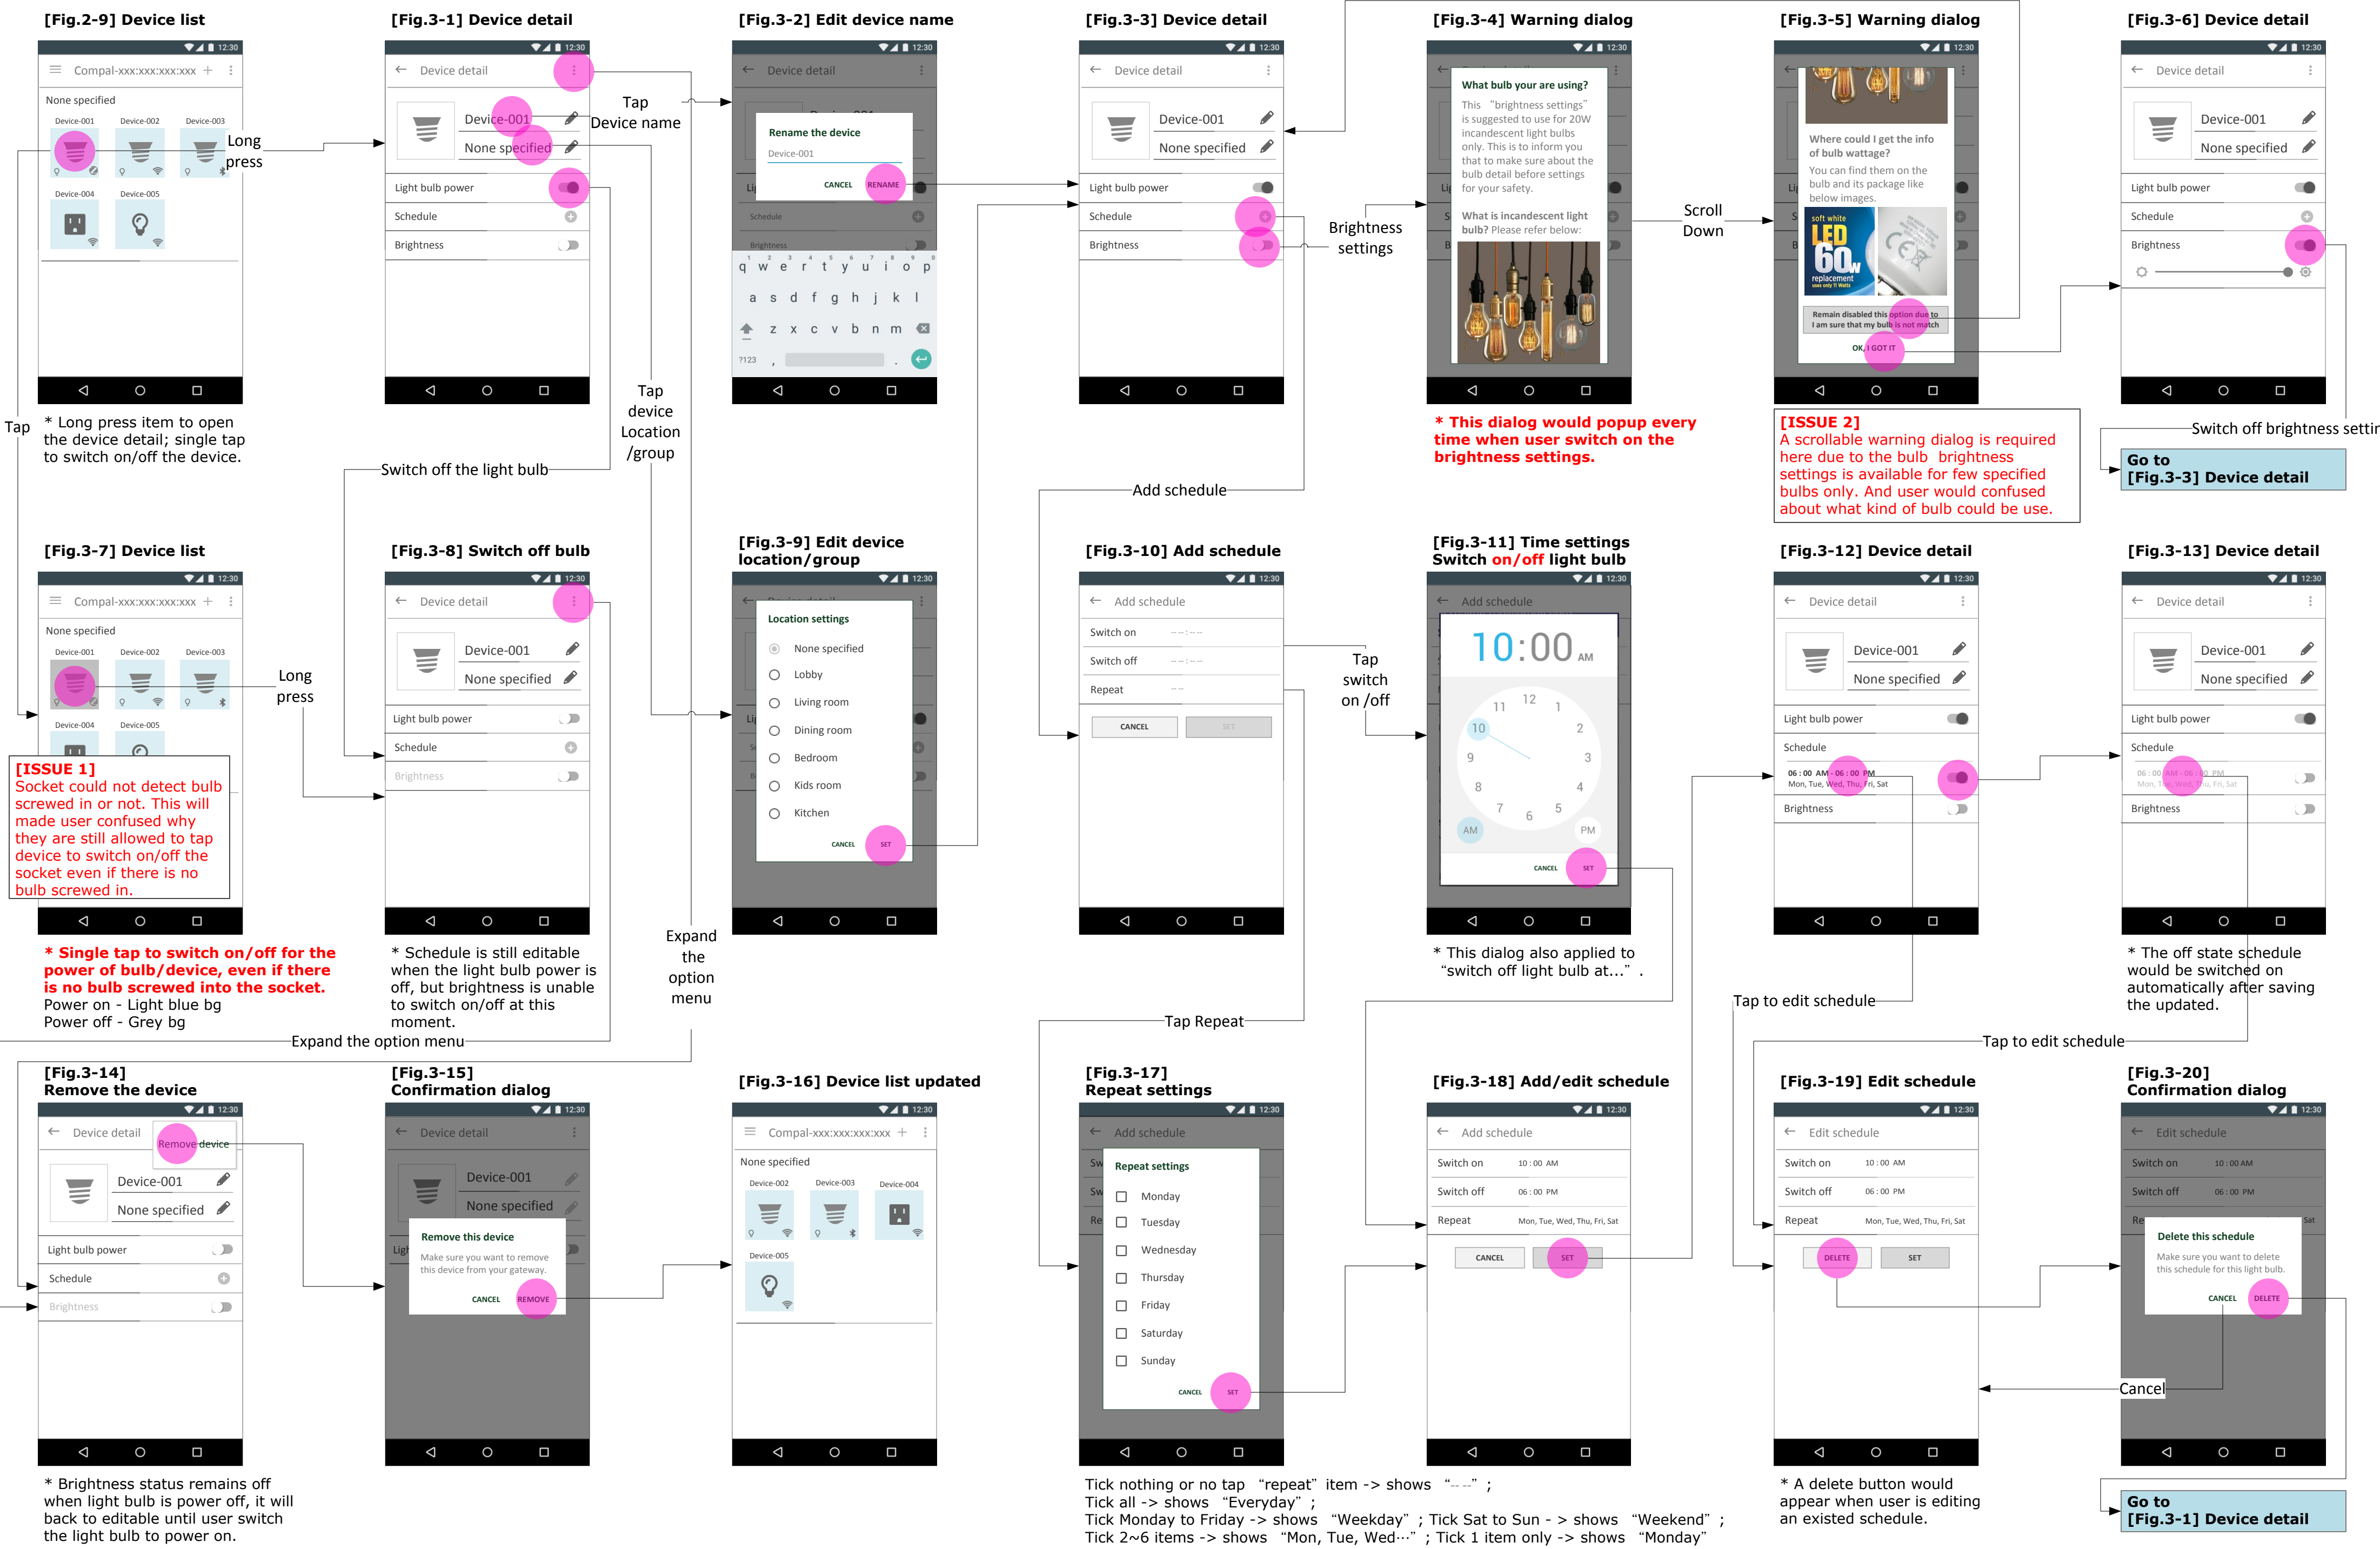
[Fig.2-9] Device list

12:30
Compal-xxx:xxx:xxx:xxx +
None specified
Device-001 Device-002 Device-003
Device-004 Device-005

Long press

Tap

* Long press item to open the device detail; single tap to switch on/off the device.

[Fig.3-1] Device detail

12:30
Device detail
Device-001
None specified
Light bulb power
Schedule
Brightness

Tap Device name

Tap device Location /group

Switch off the light bulb

[Fig.3-2] Edit device name

12:30
Device detail
Rename the device
Device-001
CANCEL RENAME
Schedule
Brightness
q w e r t y u i o p
a s d f g h j k l
z x c v b n m
?123

[Fig.3-3] Device detail

12:30
Device detail
Device-001
None specified
Light bulb power
Schedule
Brightness

Brightness settings

Add schedule

[Fig.3-4] Warning dialog

12:30
What bulb your are using?
This "brightness settings" is suggested to use for 20W incandescent light bulbs only. This is to inform you that to make sure about the bulb detail before settings for your safety.
What is incandescent light bulb? Please refer below:

* This dialog would popup every time when user switch on the brightness settings.

Scroll Down

[Fig.3-5] Warning dialog

12:30
Where could I get the info of bulb wattage?
You can find them on the bulb and its package like below images.
soft white LED 60w replacement
Remain disabled this option due to I am sure that my bulb is not match
OK, I GOT IT

[ISSUE 2]
A scrollable warning dialog is required here due to the bulb brightness settings is available for few specified bulbs only. And user would confused about what kind of bulb could be use.

[Fig.3-6] Device detail

12:30
Device detail
Device-001
None specified
Light bulb power
Schedule
Brightness

Switch off brightness settin

Go to
[Fig.3-3] Device detail

[Fig.3-7] Device list

12:30
Compal-xxx:xxx:xxx:xxx +
None specified
Device-001 Device-002 Device-003
Device-004 Device-005

Long press

[ISSUE 1]
Socket could not detect bulb screwed in or not. This will made user confused why they are still allowed to tap device to switch on/off the socket even if there is no bulb screwed in.

* Single tap to switch on/off for the power of bulb/device, even if there is no bulb screwed into the socket.
Power on - Light blue bg
Power off - Grey bg

[Fig.3-8] Switch off bulb

12:30
Device detail
Device-001
None specified
Light bulb power
Schedule
Brightness

* Schedule is still editable when the light bulb power is off, but brightness is unable to switch on/off at this moment.

Expand the option menu

Expand the option menu

[Fig.3-9] Edit device location/group

12:30
Device detail
Location settings
None specified
Lobby
Living room
Dining room
Bedroom
Kids room
Kitchen
CANCEL SET

[Fig.3-10] Add schedule

12:30
Add schedule
Switch on --:--
Switch off --:--
Repeat --
CANCEL SET

Tap switch on /off

Tap Repeat

[Fig.3-11] Time settings
Switch on/off light bulb

12:30
Add schedule
10:00 AM
12 1 2 3 4 5 6 7 8 9 10 11
AM PM
CANCEL SET

* This dialog also applied to "switch off light bulb at…" .

[Fig.3-12] Device detail

12:30
Device detail
Device-001
None specified
Light bulb power
Schedule
06 : 00 AM - 06 : 00 PM
Mon, Tue, Wed, Thu, Fri, Sat
Brightness

Tap to edit schedule

[Fig.3-13] Device detail

12:30
Device detail
Device-001
None specified
Light bulb power
Schedule
06 : 00 AM - 06 : 00 PM
Mon, Tue, Wed, Thu, Fri, Sat
Brightness

* The off state schedule would be switched on automatically after saving the updated.

Tap to edit schedule

[Fig.3-14]
Remove the device

12:30
Device detail
Remove device
Device-001
None specified
Light bulb power
Schedule
Brightness

* Brightness status remains off when light bulb is power off, it will back to editable until user switch the light bulb to power on.

[Fig.3-15]
Confirmation dialog

12:30
Device detail
Device-001
None specified
Remove this device
Make sure you want to remove this device from your gateway.
CANCEL REMOVE

[Fig.3-16] Device list updated

12:30
Compal-xxx:xxx:xxx:xxx +
None specified
Device-002 Device-003 Device-004
Device-005

[Fig.3-17]
Repeat settings

12:30
Add schedule
Repeat settings
Monday
Tuesday
Wednesday
Thursday
Friday
Saturday
Sunday
CANCEL SET

Tick nothing or no tap "repeat" item -> shows "-- --" ;
Tick all -> shows "Everyday" ;
Tick Monday to Friday -> shows "Weekday" ; Tick Sat to Sun - > shows "Weekend" ;
Tick 2~6 items -> shows "Mon, Tue, Wed···" ; Tick 1 item only -> shows "Monday"

[Fig.3-18] Add/edit schedule

12:30
Add schedule
Switch on 10 : 00 AM
Switch off 06 : 00 PM
Repeat Mon, Tue, Wed, Thu, Fri, Sat
CANCEL SET

[Fig.3-19] Edit schedule

12:30
Edit schedule
Switch on 10 : 00 AM
Switch off 06 : 00 PM
Repeat Mon, Tue, Wed, Thu, Fri, Sat
DELETE SET

* A delete button would appear when user is editing an existed schedule.

Cancel

[Fig.3-20]
Confirmation dialog

12:30
Edit schedule
Switch on 10 : 00 AM
Switch off 06 : 00 PM
Delete this schedule
Make sure you want to delete this schedule for this light bulb.
CANCEL DELETE

Go to
[Fig.3-1] Device detail